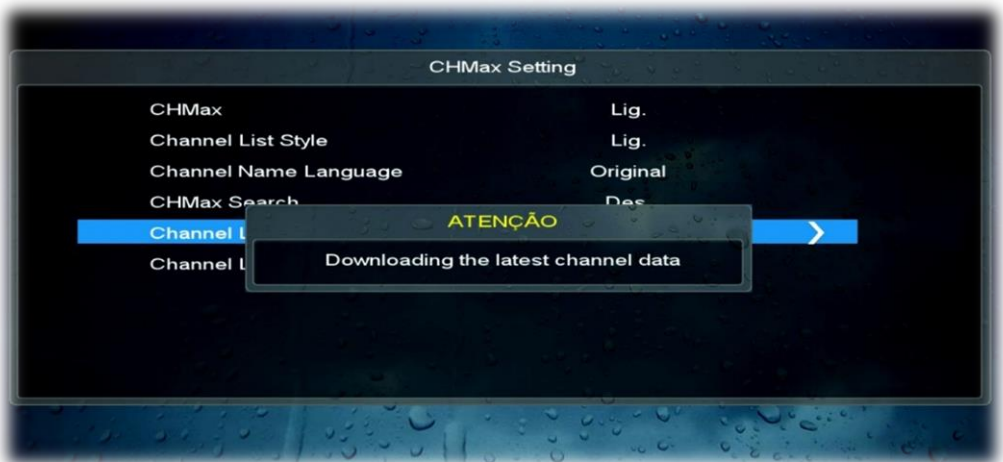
CHMax Setting

| | |
|---|---|
| CHMax | Lig. |
| Channel List Style | Lig. |
| Channel Name Language | Original |
| CHMax Search | Des |
| Channel L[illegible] | |
| Channel L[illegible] | |

ATENÇÃO

Downloading the latest channel data